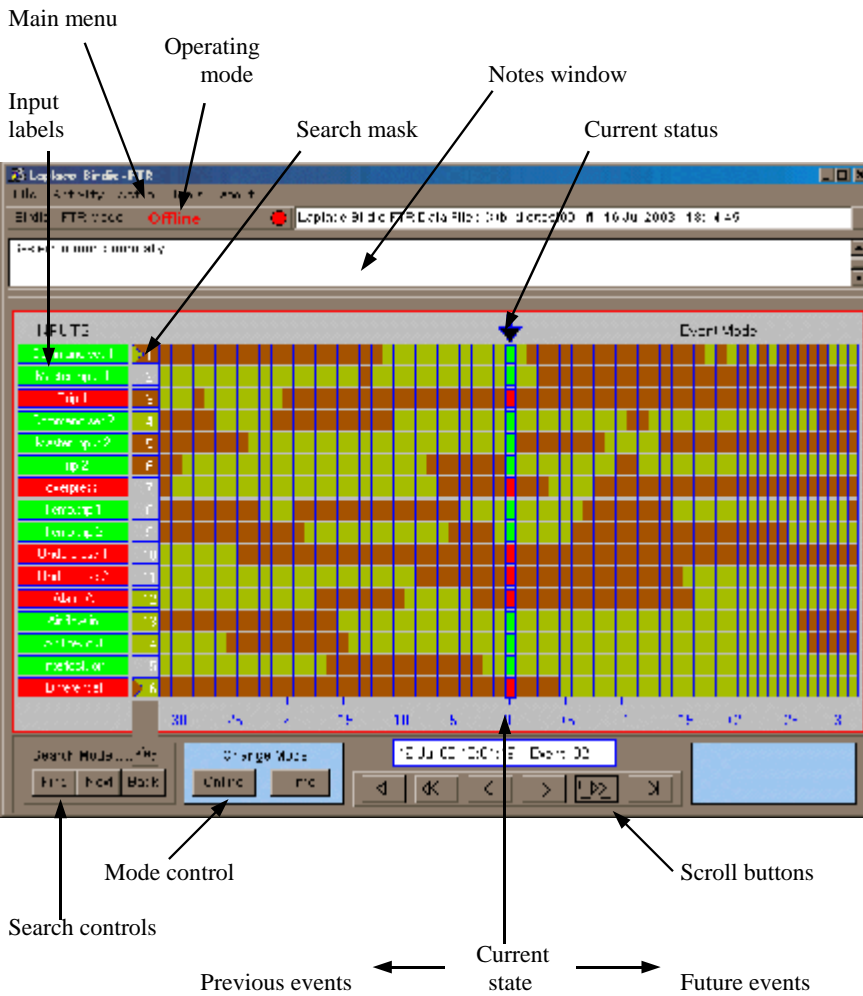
Main menu

Operating mode

Notes window

Input labels

Search mask

Current status

Laplace Bindie-FTR

File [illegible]

Bindie FTR Mode Offline

Laplace Bindie FTR Data File: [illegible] 16 Jul 2003 18:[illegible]

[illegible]

INPUTS

Event Mode

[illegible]

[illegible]

Trip 1

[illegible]

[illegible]

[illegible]

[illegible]

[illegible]

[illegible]

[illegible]

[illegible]

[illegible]

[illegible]

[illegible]

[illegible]

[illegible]

Search Mode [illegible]

Find Next Back

Change Mode

Online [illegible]

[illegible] Event 00

Mode control

Scroll buttons

Search controls

Current state

Previous events

Future events